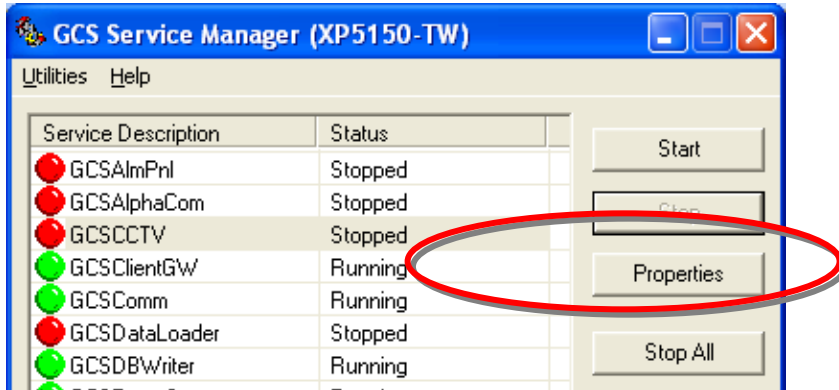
GCS Service Manager (XP5150-TW)

Utilities Help

| Service Description | Status |
|---|---|
| GCSAlmPnl | Stopped |
| GCSAlphaCom | Stopped |
| GCSCCTV | Stopped |
| GCSClientGW | Running |
| GCSComm | Running |
| GCSDataLoader | Stopped |
| GCSDBWriter | Running |

Start

Stop

Properties

Stop All